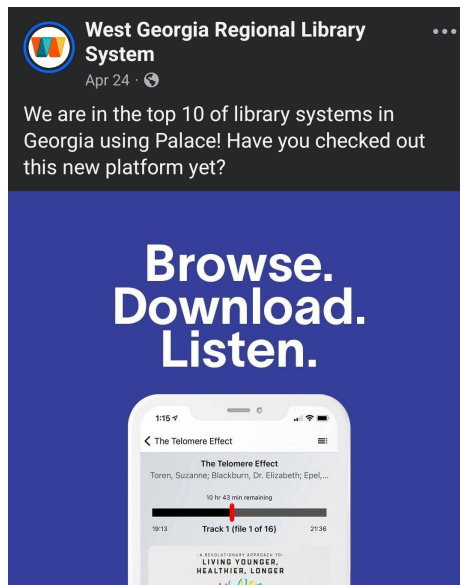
West Georgia Regional Library System
Apr 24 ·

We are in the top 10 of library systems in Georgia using Palace! Have you checked out this new platform yet?

Browse. Download. Listen.

1:15

The Telomere Effect

The Telomere Effect
Toren, Suzanne; Blackburn, Dr. Elizabeth; Epel,...

10 hr 43 min remaining

19:13 Track 1 (file 1 of 16) 21:36

A REVOLUTIONARY APPROACH TO:
LIVING YOUNGER, HEALTHIER, LONGER